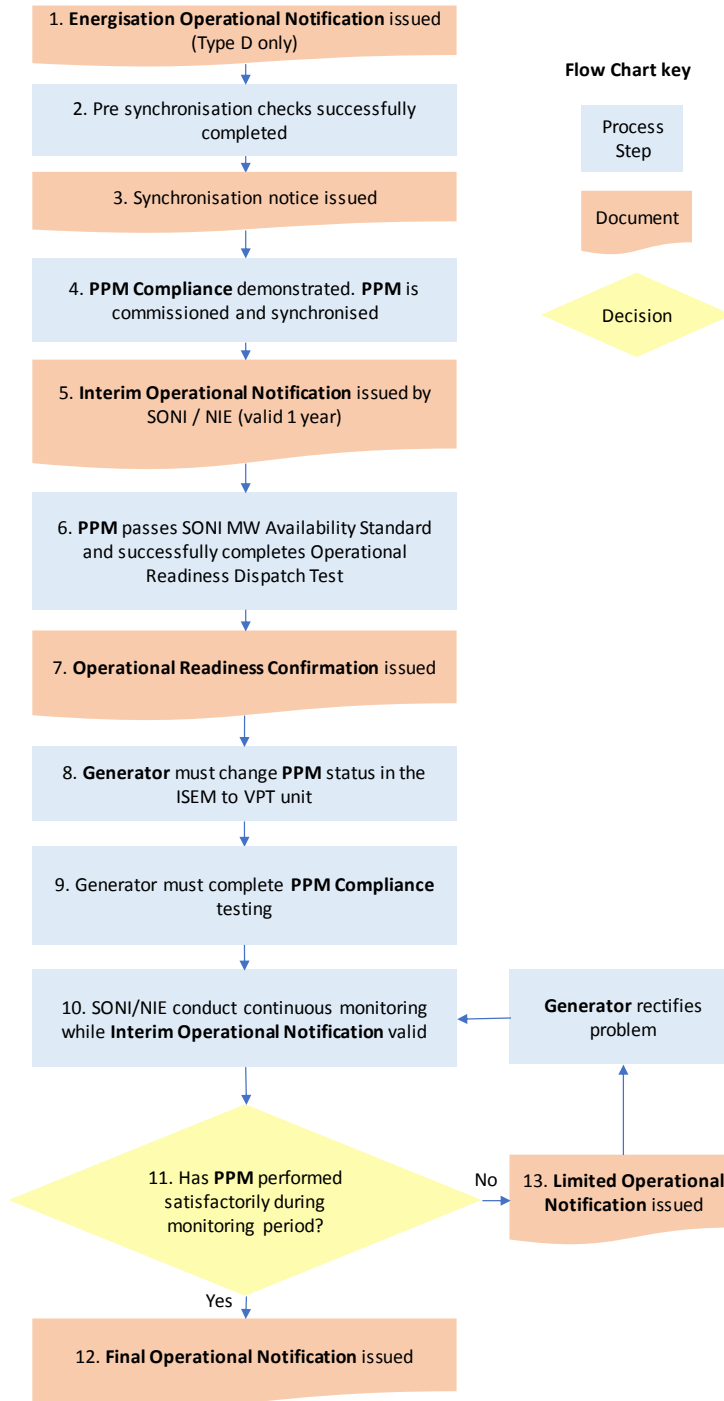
1. Energisation Operational Notification issued (Type D only)

Flow Chart key

Process Step

Document

Decision

2. Pre synchronisation checks successfully completed

3. Synchronisation notice issued

4. PPM Compliance demonstrated. PPM is commissioned and synchronised

5. Interim Operational Notification issued by SONI / NIE (valid 1 year)

6. PPM passes SONI MW Availability Standard and successfully completes Operational Readiness Dispatch Test

7. Operational Readiness Confirmation issued

8. Generator must change PPM status in the ISEM to VPT unit

9. Generator must complete PPM Compliance testing

10. SONI/NIE conduct continuous monitoring while Interim Operational Notification valid

Generator rectifies problem

11. Has PPM performed satisfactorily during monitoring period?

No

13. Limited Operational Notification issued

Yes

12. Final Operational Notification issued